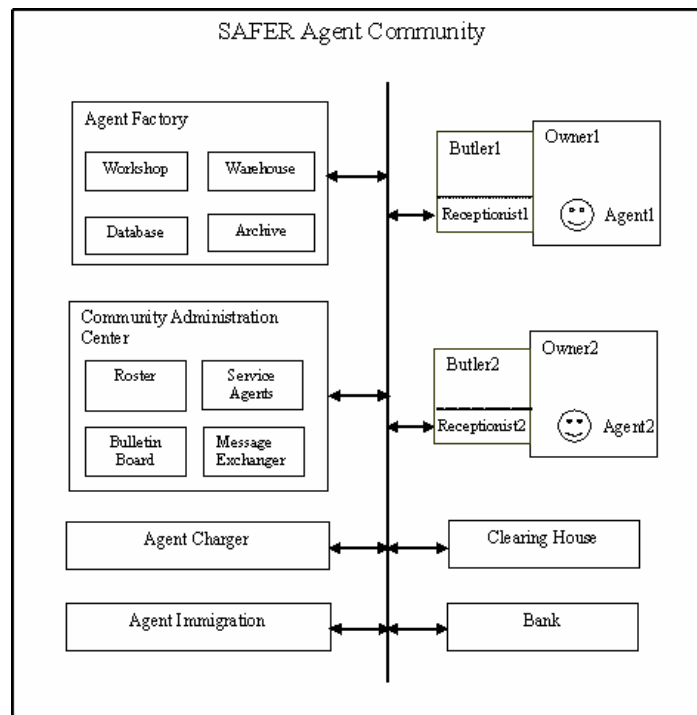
SAFER Agent Community

Agent Factory

Workshop

Warehouse

Database

Archive

Butler1

Receptionist1

Owner1

Agent1

Community Administration Center

Roster

Service Agents

Bulletin Board

Message Exchanger

Butler2

Receptionist2

Owner2

Agent2

Agent Charger

Clearing House

Agent Immigration

Bank